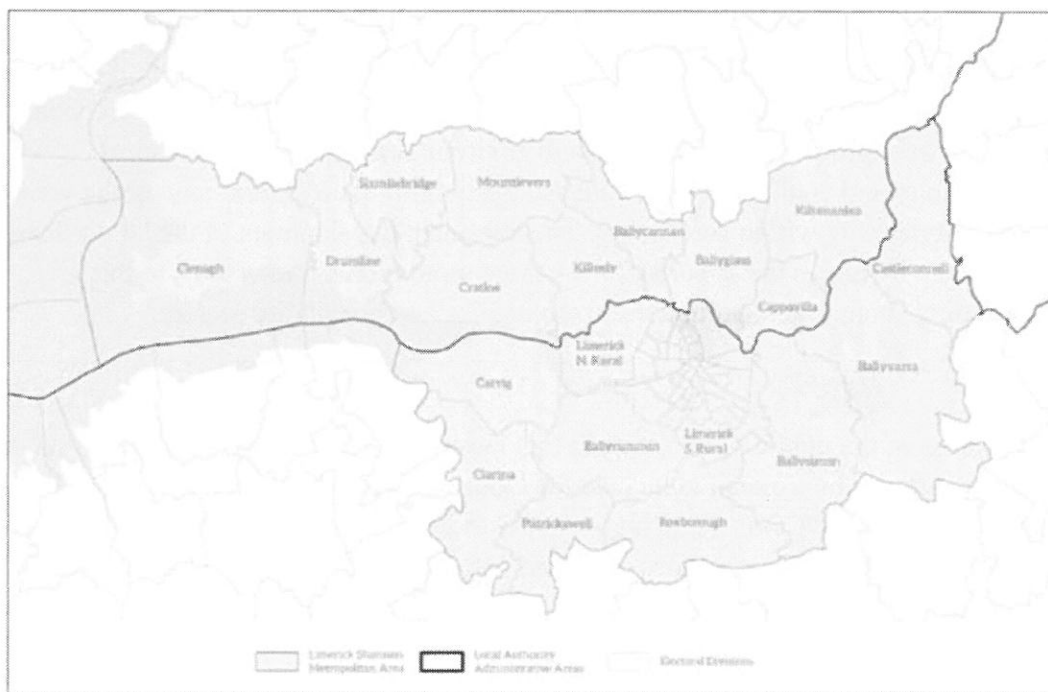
Stonehall Bridge
Mountievers
Ballycannan
Kilteraulea
Clonagh
Drumline
Ballyglass
Castleconnell
Killeely
Cratloe
Cappavilla
Limerick N. Rural
Ballyvarra
Carrig
Limerick S. Rural
Ballycummin
Ballyvarnon
Clarina
Patrickswell
Roxborough

Limerick Shannon Metropolitan Area
Local Authority Administrative Areas
Electoral Divisions